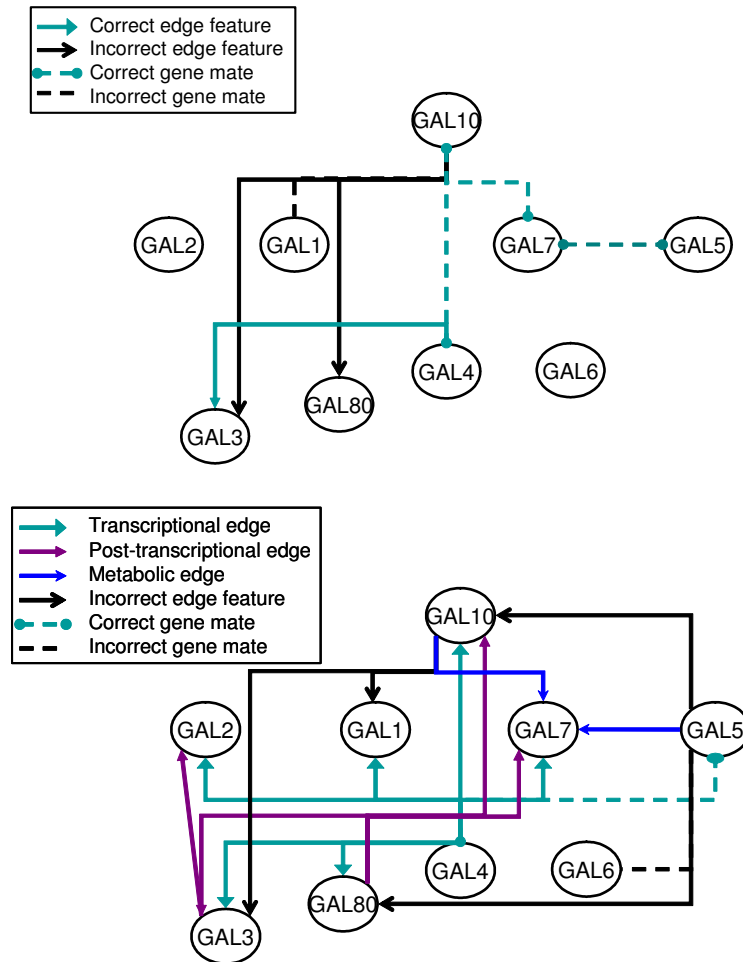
Correct edge feature
Incorrect edge feature
Correct gene mate
Incorrect gene mate

GAL10
GAL2
GAL1
GAL7
GAL5
GAL4
GAL6
GAL80
GAL3

Transcriptional edge
Post-transcriptional edge
Metabolic edge
Incorrect edge feature
Correct gene mate
Incorrect gene mate

GAL10
GAL2
GAL1
GAL7
GAL5
GAL4
GAL6
GAL80
GAL3